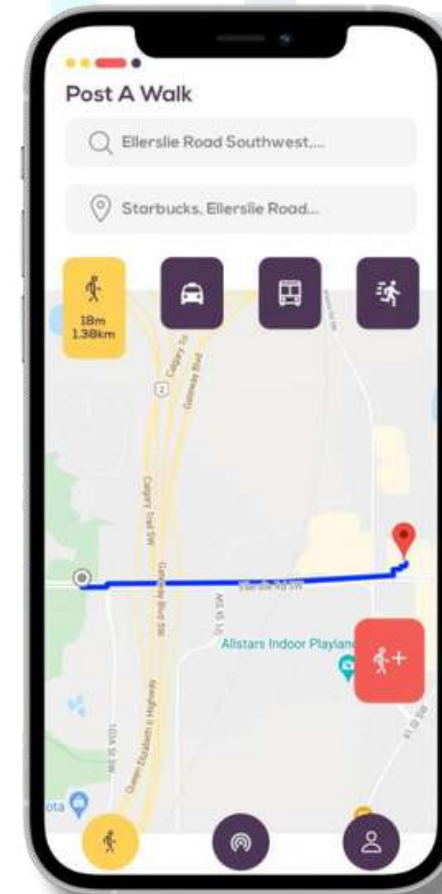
Post A Walk

Ellerslie Road Southwest,...

Starbucks, Ellerslie Road...

18m
1.38km

Calgary Tr

Gateway Blvd

2

Calgary Trail SW

Gateway Blvd SW

Ellerslie Rd SW

Queen Elizabeth II Highway

Allstars Indoor Playland

ota